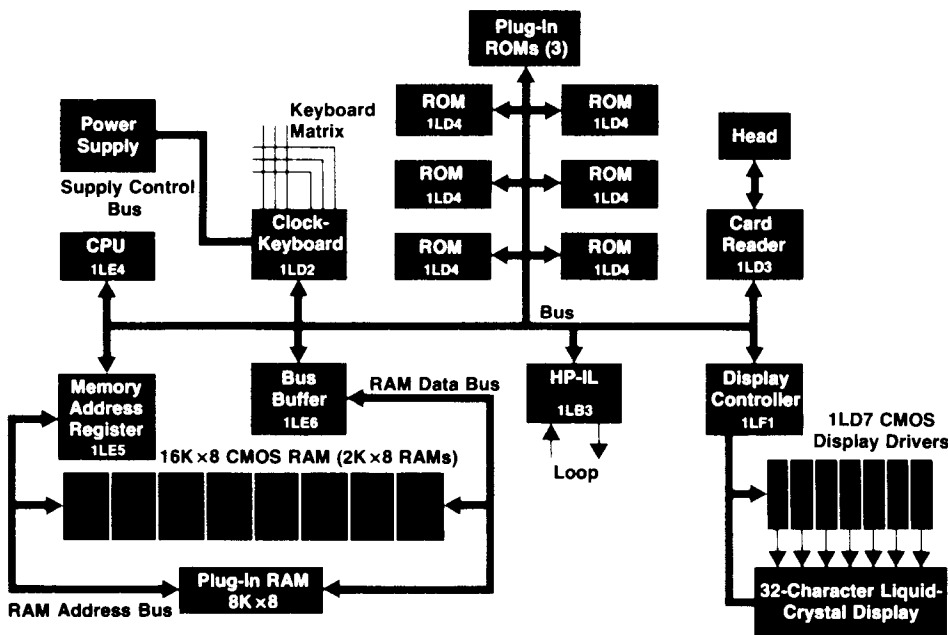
Plug-In ROMs (3)

Power Supply

Keyboard Matrix

ROM 1LD4

ROM 1LD4

ROM 1LD4

ROM 1LD4

ROM 1LD4

ROM 1LD4

Head

Supply Control Bus

Clock-Keyboard 1LD2

CPU 1LE4

Card Reader 1LD3

Bus

Memory Address Register 1LE5

Bus Buffer 1LE6

RAM Data Bus

HP-IL 1LB3

Loop

Display Controller 1LF1

1LD7 CMOS Display Drivers

16K × 8 CMOS RAM (2K × 8 RAMs)

Plug-In RAM 8K × 8

RAM Address Bus

32-Character Liquid-Crystal Display